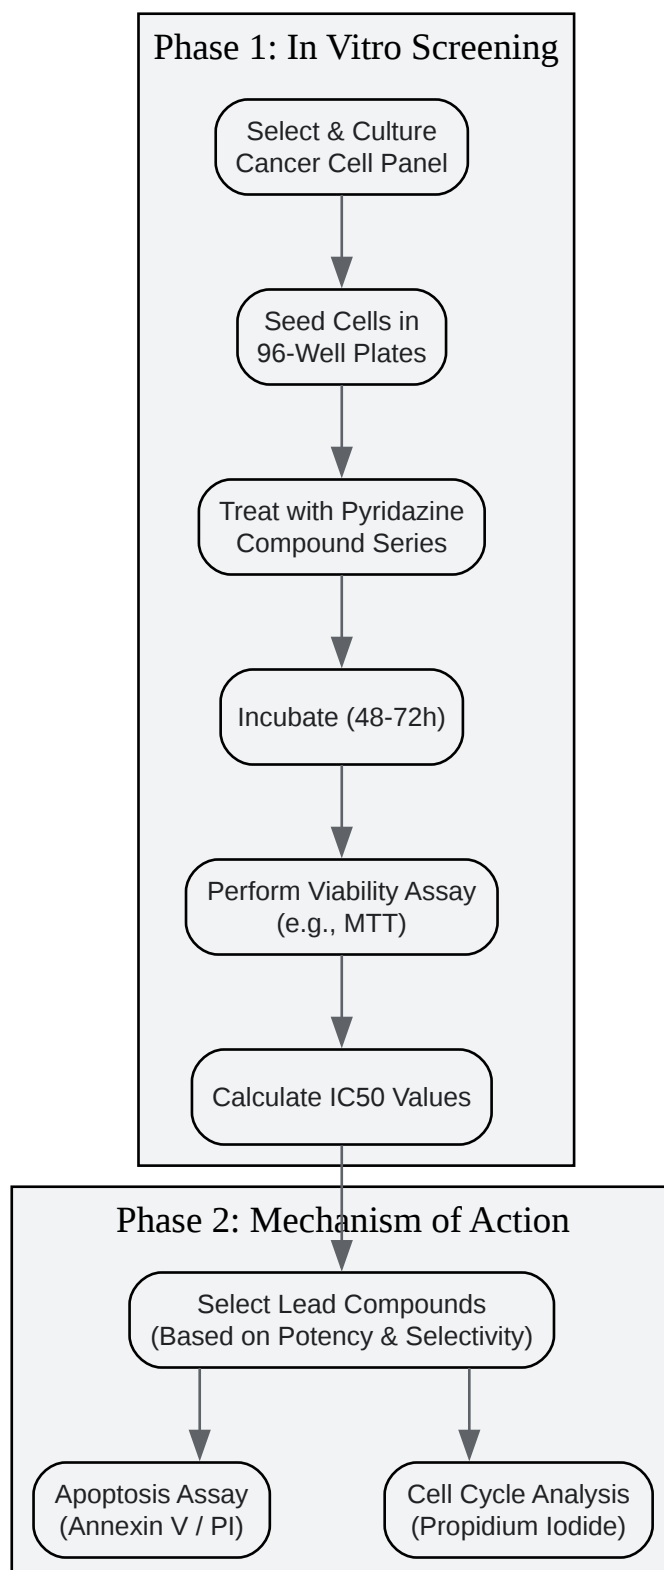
Phase 1: In Vitro Screening

Select & Culture Cancer Cell Panel

Seed Cells in 96-Well Plates

Treat with Pyridazine Compound Series

Incubate (48-72h)

Perform Viability Assay (e.g., MTT)

Calculate IC50 Values

Phase 2: Mechanism of Action

Select Lead Compounds (Based on Potency & Selectivity)

Apoptosis Assay (Annexin V / PI)

Cell Cycle Analysis (Propidium Iodide)